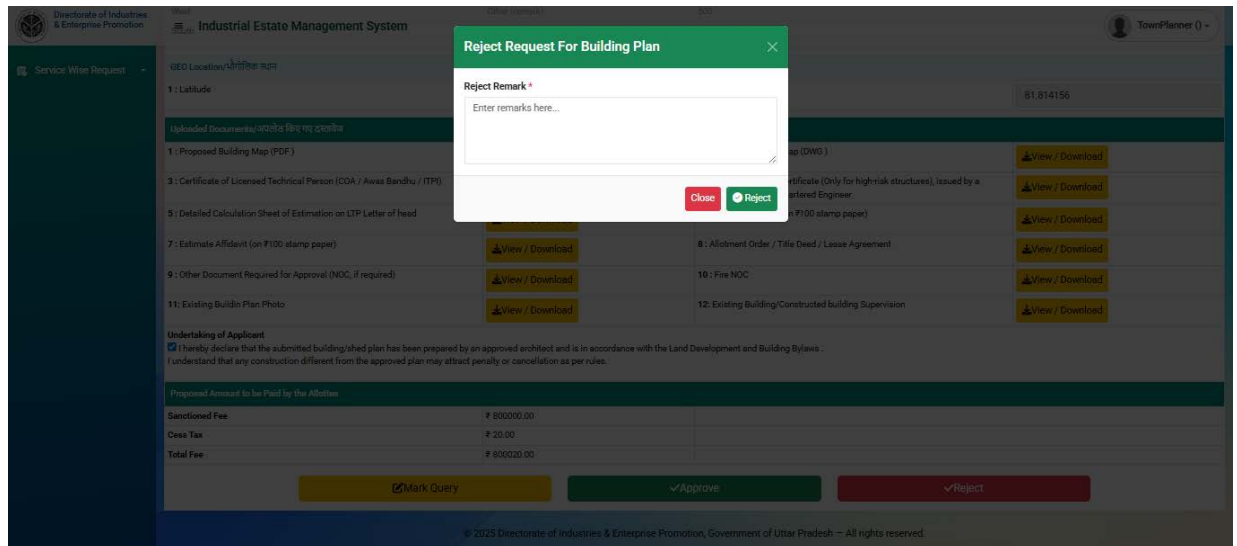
Directorate of Industries & Enterprise Promotion

Industrial Estate Management System

TownPlanner () -

Service Wise Request

GEO Location/भौगोलिक स्थान

1 : Latitude

81.814156

Uploaded Documents/अपलोड किए गए दस्तावेज़

1 : Proposed Building Map (PDF)

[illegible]ap (DWG)

View / Download

3 : Certificate of Licensed Technical Person (COA / Awas Bandhu / ITPI)

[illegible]rtificate (Only for high-risk structures), issued by a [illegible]artered Engineer.

View / Download

5 : Detailed Calculation Sheet of Estimation on LTP Letter of head

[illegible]n ₹100 stamp paper)

View / Download

7 : Estimate Affidavit (on ₹100 stamp paper)

View / Download

8 : Allotment Order / Title Deed / Lease Agreement

View / Download

9 : Other Document Required for Approval (NOC, if required)

View / Download

10 : Fire NOC

View / Download

11: Existing Buildin Plan Photo

View / Download

12: Existing Building/Constructed building Supervision

View / Download

Undertaking of Applicant

I hereby declare that the submitted building/shed plan has been prepared by an approved architect and is in accordance with the Land Development and Building Bylaws .
I understand that any construction different from the approved plan may attract penalty or cancellation as per rules.

Proposed Amount to be Paid by the Allottee

| | |
|---|---|
| Sanctioned Fee | ₹ 800000.00 |
| Cess Tax | ₹ 20.00 |
| Total Fee | ₹ 800020.00 |

Mark Query

Approve

Reject

© 2025 Directorate of Industries & Enterprise Promotion, Government of Uttar Pradesh — All rights reserved.

Reject Request For Building Plan

×

Reject Remark *

Enter remarks here...

Close

Reject